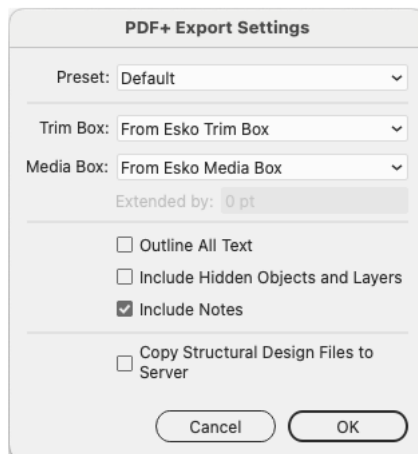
PDF+ Export Settings

Preset: Default

Trim Box: From Esko Trim Box

Media Box: From Esko Media Box

Extended by: 0 pt

☐ Outline All Text

☐ Include Hidden Objects and Layers

☑ Include Notes

☐ Copy Structural Design Files to Server

Cancel

OK